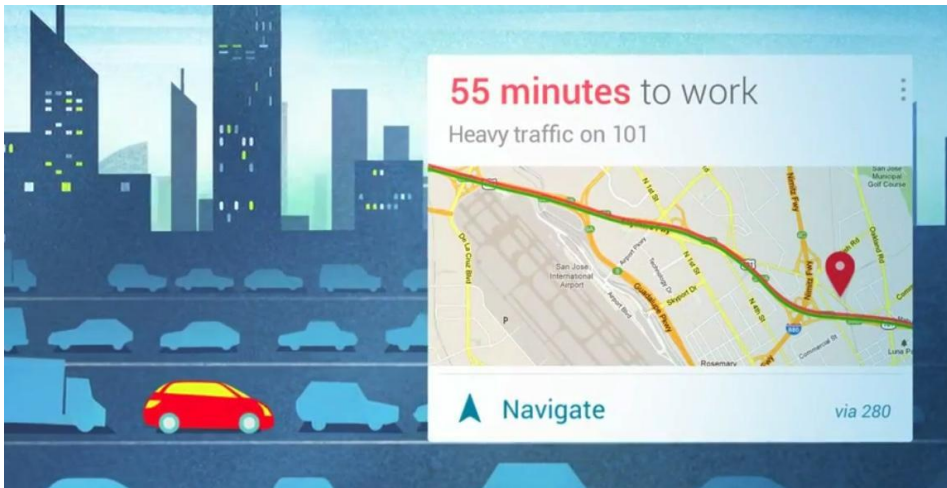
55 minutes to work

Heavy traffic on 101

San Jose Municipal Golf Course

San Jose International Airport

Airport Pkwy

Skyport Dr

N 1st St

N 4th St

Rosemary

Commercial St

Luna Pa

De La Cruz Blvd

Coleman Ave

Guadalupe Pkwy

Oakland Rd

P

Navigate

via 280